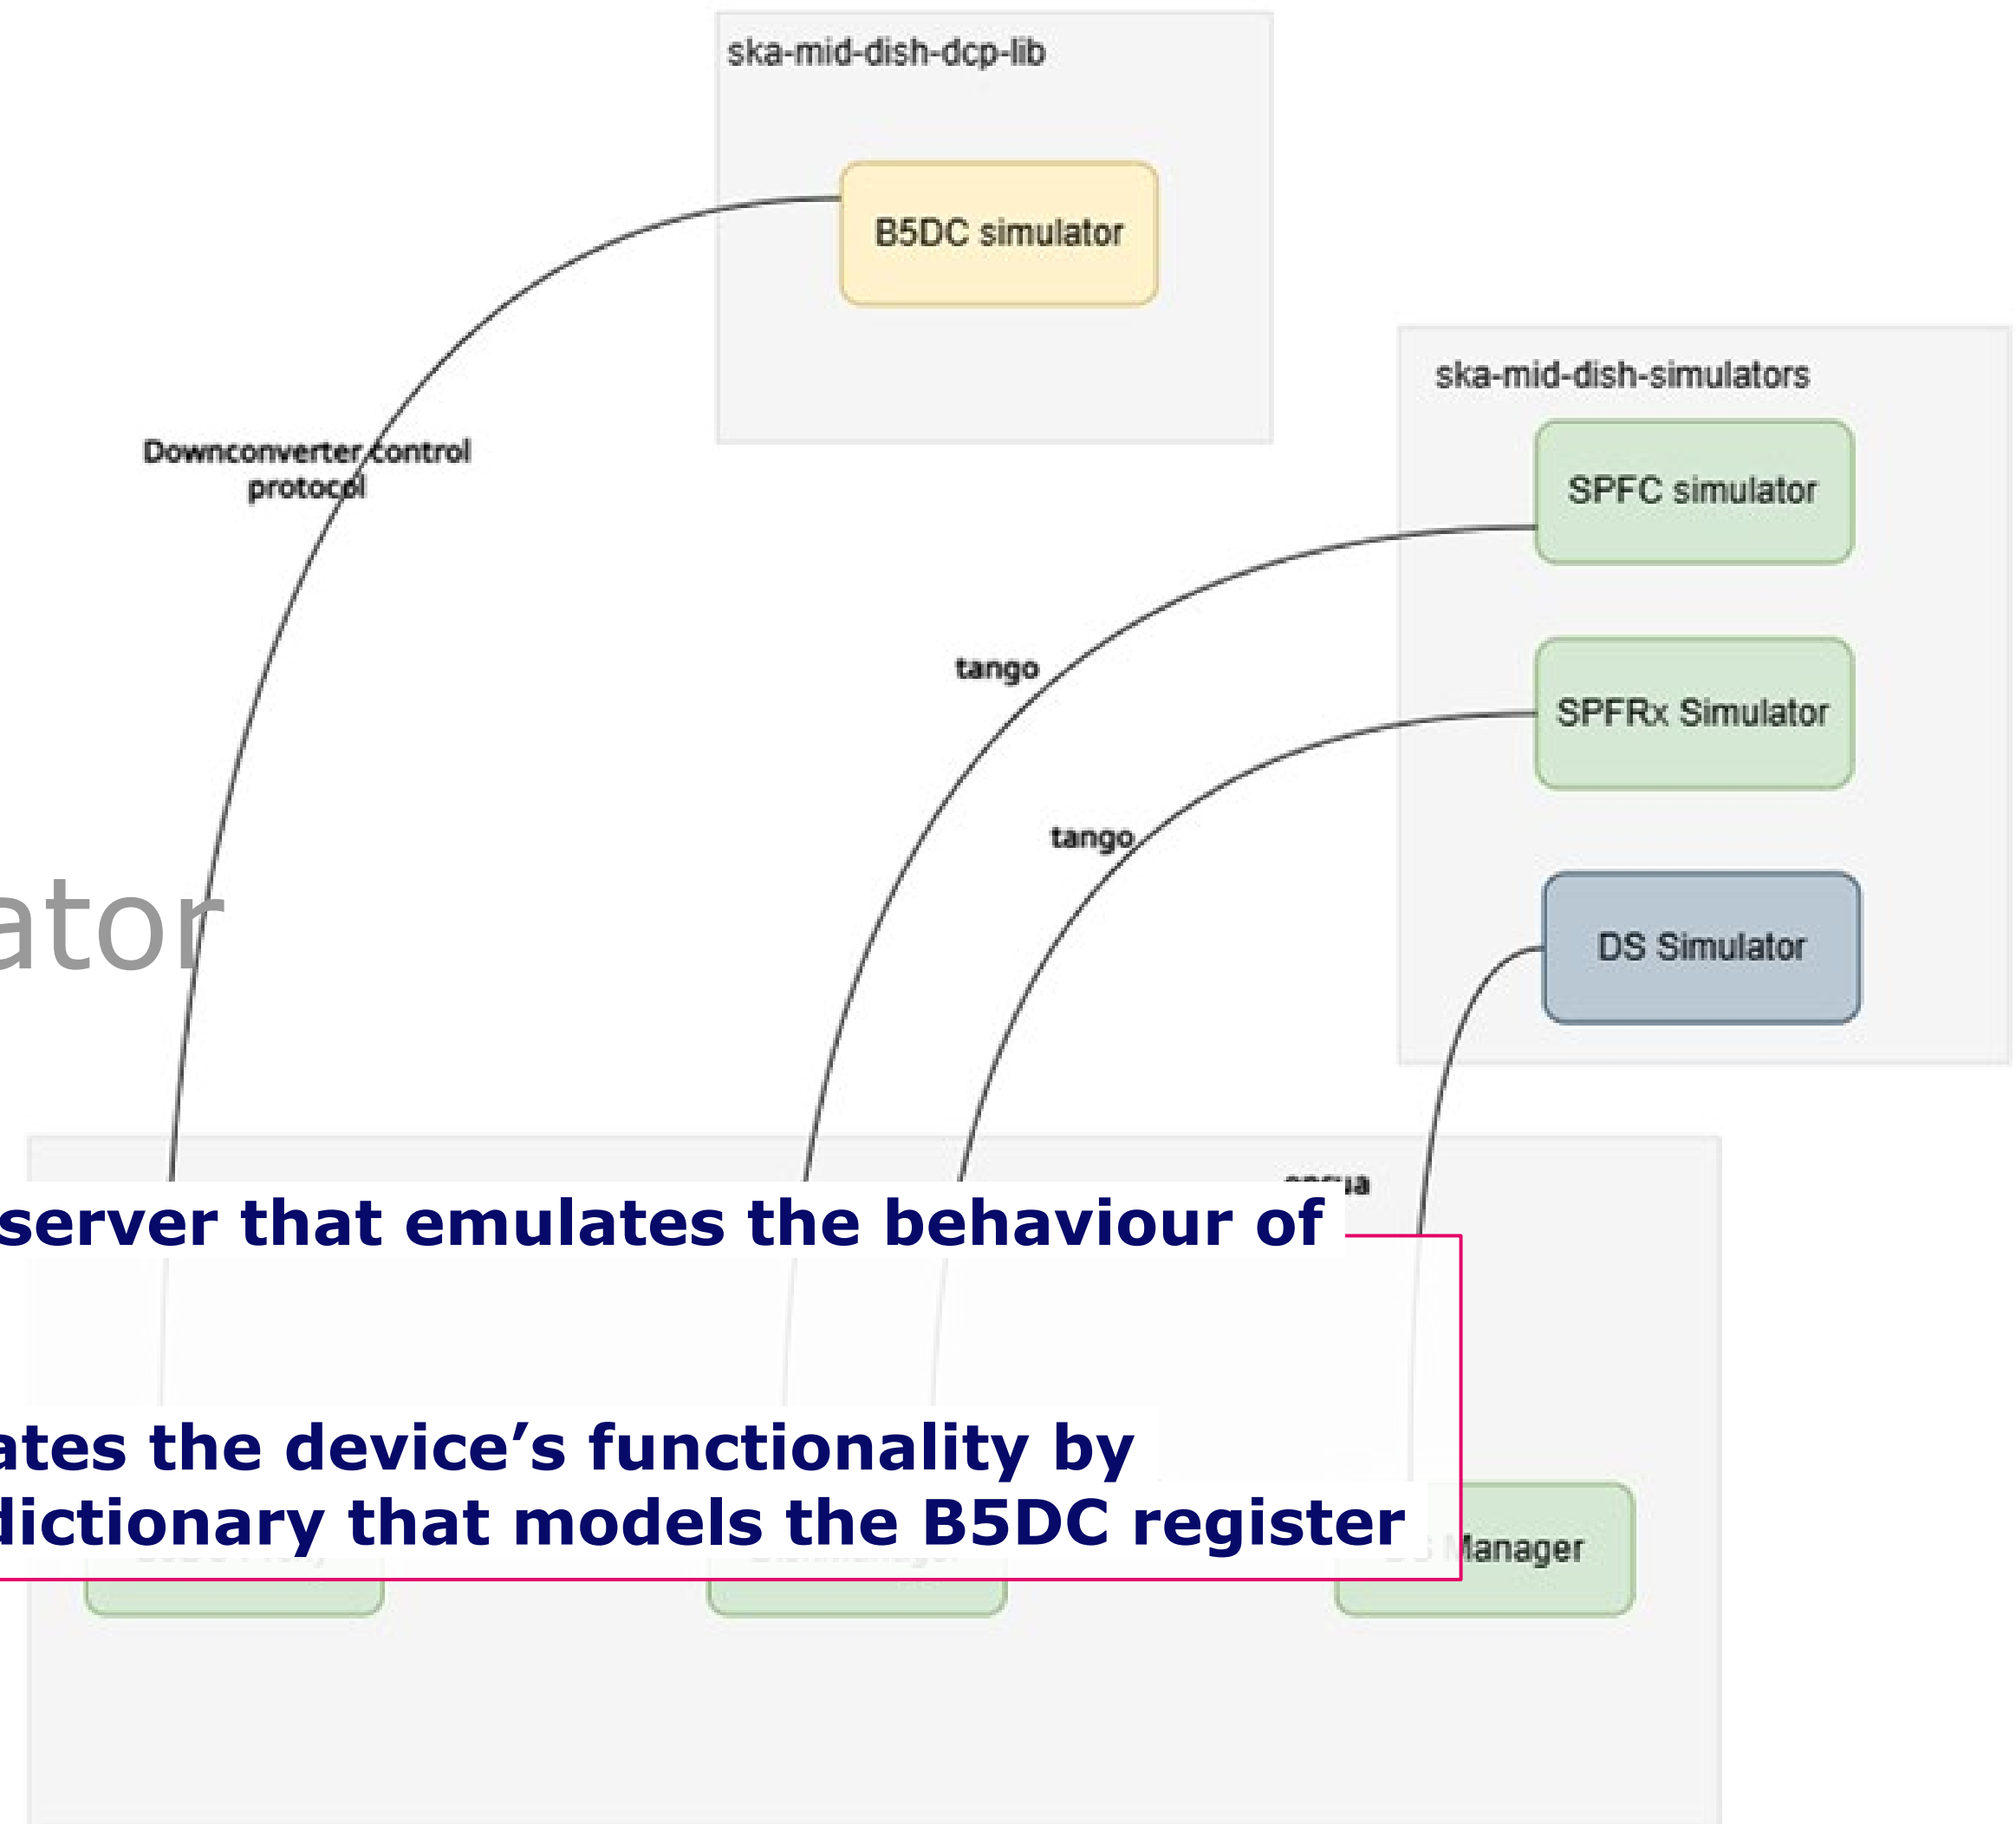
ska-mid-dish-dcp-lib

B5DC simulator

ska-mid-dish-simulators

SPFC simulator

SPFRx Simulator

DS Simulator

Downconverter control protocol

tango

tango

ator

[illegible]

server that emulates the behaviour of

ates the device’s functionality by
dictionary that models the B5DC register

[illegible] Manager